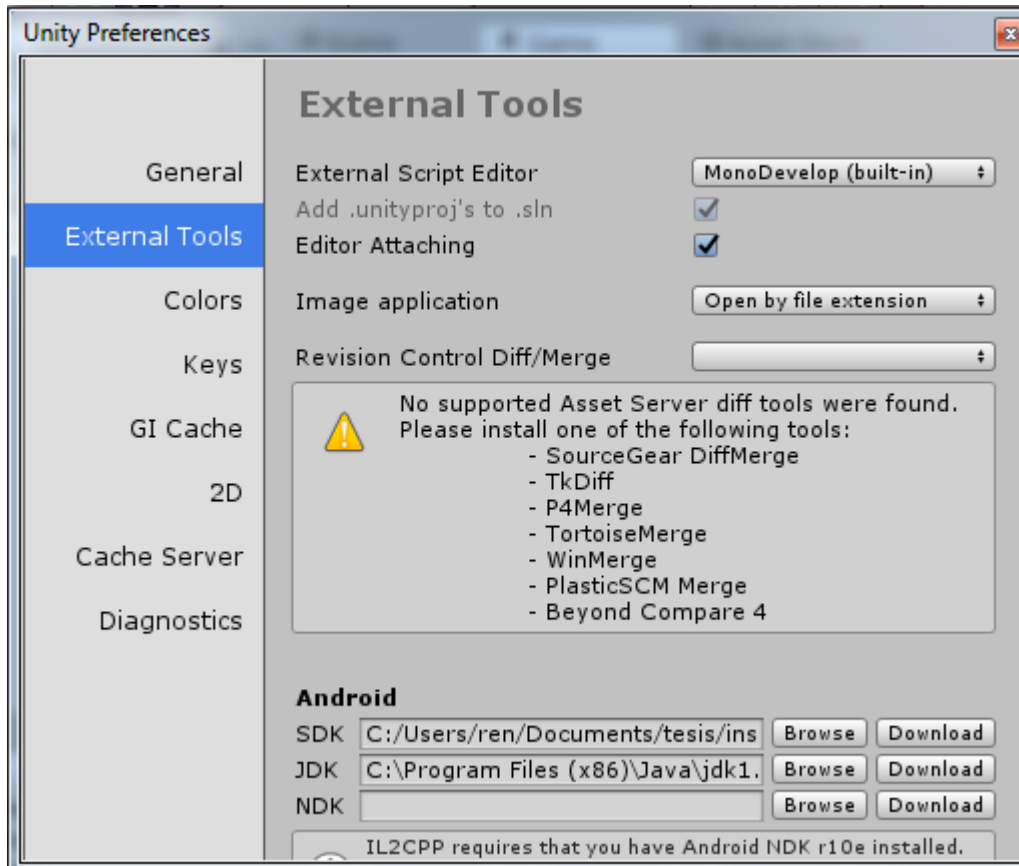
Unity Preferences

General
External Tools
Colors
Keys
GI Cache
2D
Cache Server
Diagnostics

External Tools

External Script Editor
MonoDevelop (built-in)
Add .unityproj's to .sln
Editor Attaching
Image application
Open by file extension
Revision Control Diff/Merge

No supported Asset Server diff tools were found. Please install one of the following tools:
- SourceGear DiffMerge
- TkDiff
- P4Merge
- TortoiseMerge
- WinMerge
- PlasticSCM Merge
- Beyond Compare 4

Android
SDK C:/Users/ren/Documents/tesis/ins Browse Download
JDK C:\Program Files (x86)\Java\jdk1. Browse Download
NDK Browse Download

IL2CPP requires that you have Android NDK r10e installed.